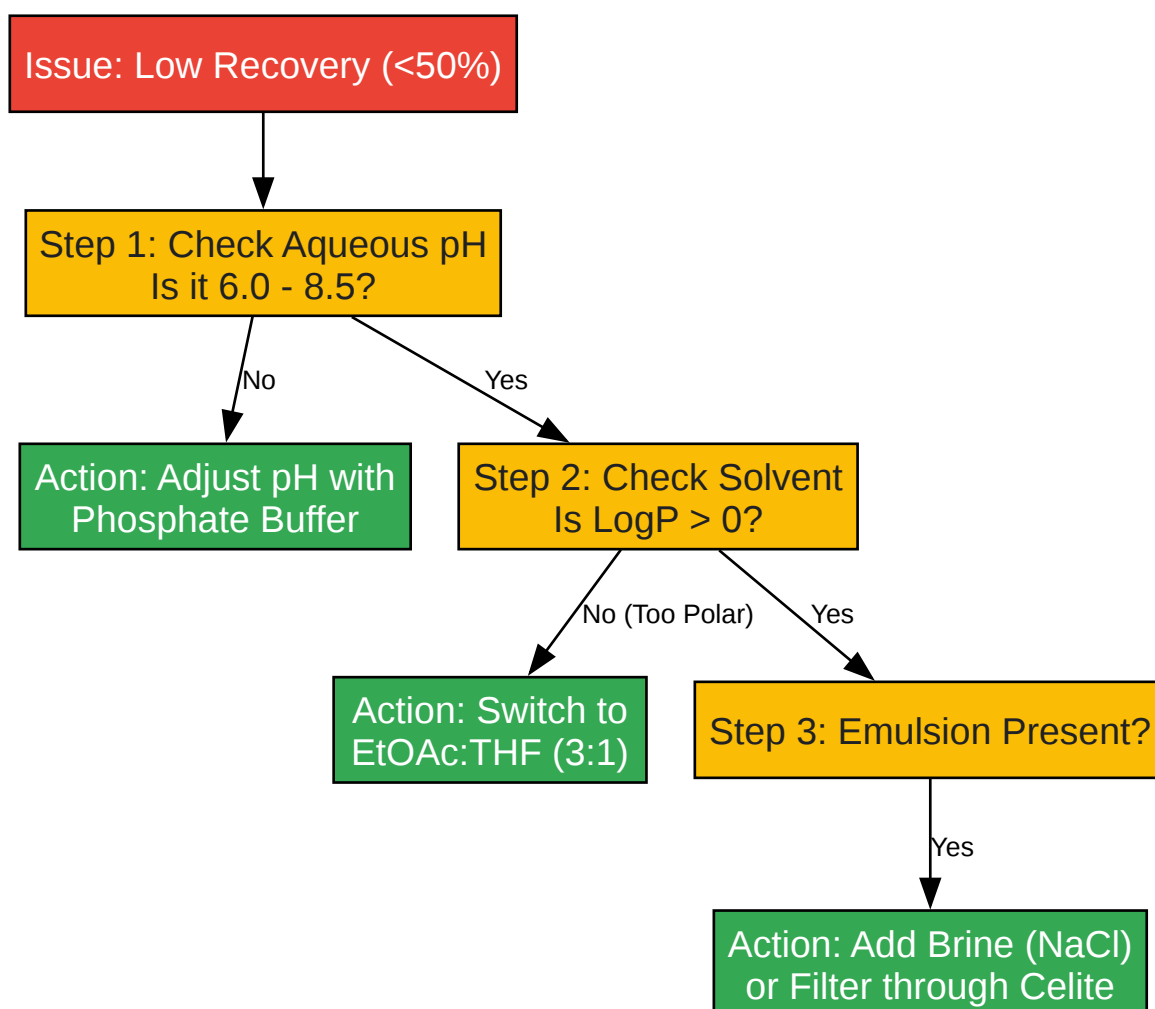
Issue: Low Recovery (<50%)

Step 1: Check Aqueous pH
Is it 6.0 - 8.5?

No

Action: Adjust pH with Phosphate Buffer

Yes

Step 2: Check Solvent
Is LogP > 0?

No (Too Polar)

Action: Switch to EtOAc:THF (3:1)

Yes

Step 3: Emulsion Present?

Yes

Action: Add Brine (NaCl) or Filter through Celite